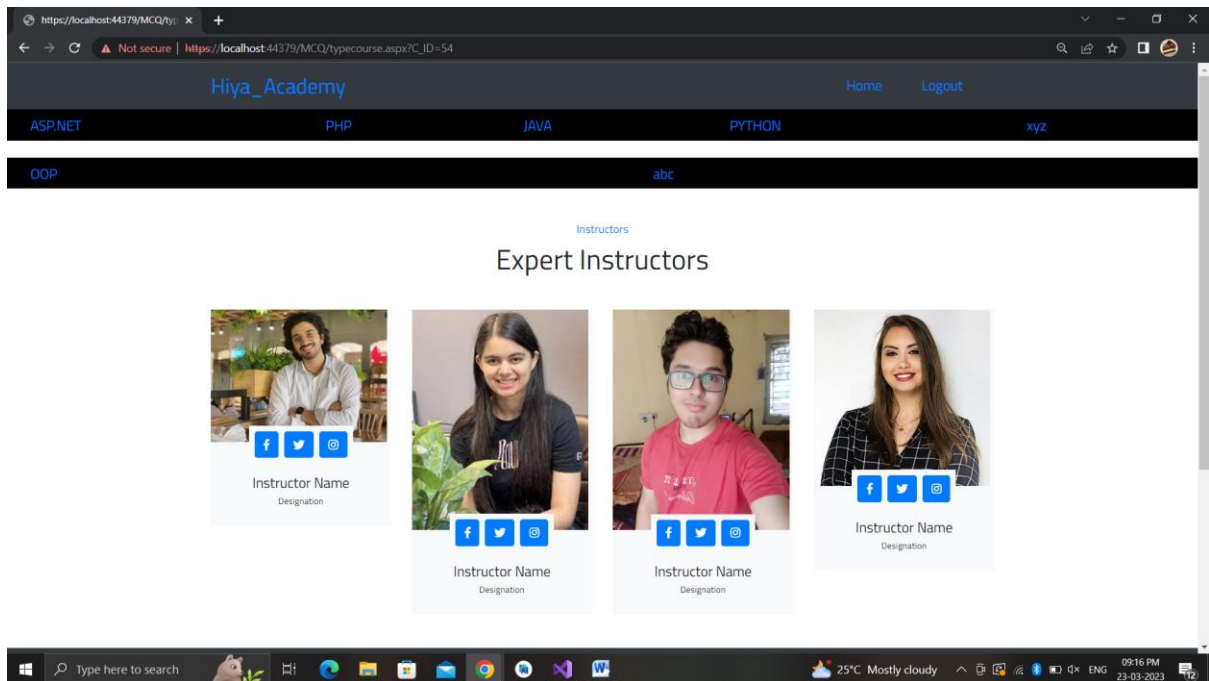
https://localhost:44379/MCQ/typ ×
+
Not secure | https://localhost:44379/MCQ/typecourse.aspx?C_ID=54

Hiya_Academy
Home Logout

ASP.NET PHP JAVA PYTHON xyz

OOP abc

Instructors
Expert Instructors

f
Instructor Name
Designation

f
Instructor Name
Designation

f
Instructor Name
Designation

f
Instructor Name
Designation

Type here to search
25°C Mostly cloudy ENG 09:16 PM 23-03-2023